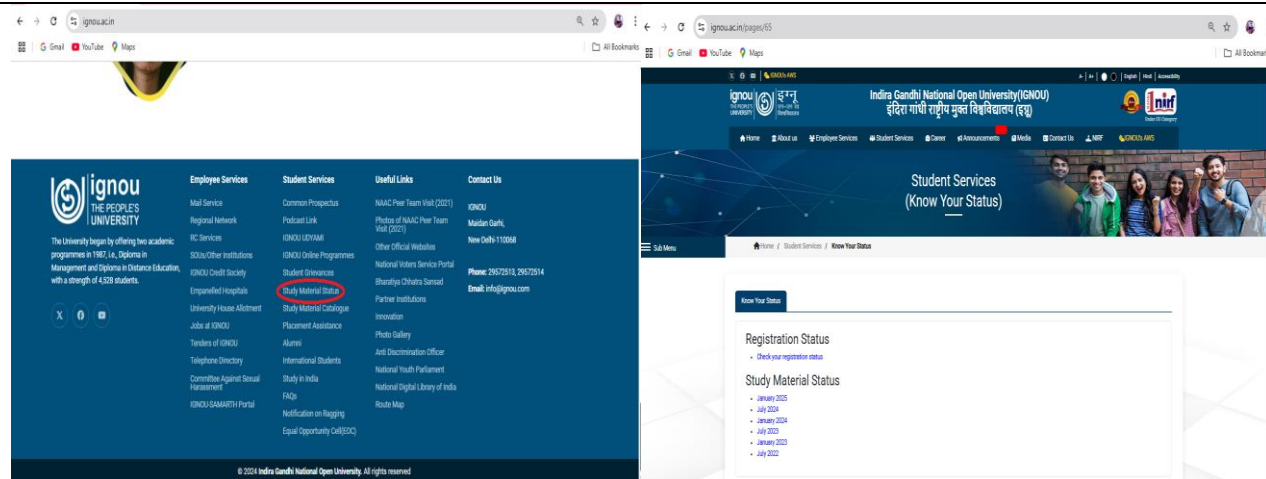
ignou.ac.in

Gmail YouTube Maps

All Bookmarks

ignou THE PEOPLE'S UNIVERSITY

The University began by offering two academic programmes in 1987, i.e., Diploma in Management and Diploma in Distance Education, with a strength of 4,528 students.

Employee Services
Mail Service
Regional Network
RC Services
SOUs/Other Institutions
IGNOU Credit Society
Empanelled Hospitals
University House Allotment
Jobs at IGNOU
Tenders of IGNOU
Telephone Directory
Committee Against Sexual Harassment
IGNOU-SAMARTH Portal

Student Services
Common Prospectus
Podcast Link
IGNOU UDYAMI
IGNOU Online Programmes
Student Grievances
Study Material Status
Study Material Catalogue
Placement Assistance
Alumni
International Students
Study in India
FAQs
Notification on Ragging
Equal Opportunity Cell(EOC)

Useful Links
NAAC Peer Team Visit (2021)
Photos of NAAC Peer Team Visit (2021)
Other Official Websites
National Voters Service Portal
Bharatiya Chhatra Sansad
Partner Institutions
Innovation
Photo Gallery
Anti Discrimination Officer
National Youth Parliament
National Digital Library of India
Route Map

Contact Us
IGNOU
Maidan Garhi,
New Delhi-110068

Phone: 29572513, 29572514
Email: info@ignou.com

© 2024 Indira Gandhi National Open University. All rights reserved

ignou.ac.in/pages/65

Gmail YouTube Maps

All Bookmarks

IGNOU's AWS

English | Hindi | Accessibility

Indira Gandhi National Open University(IGNOU)
इंदिरा गांधी राष्ट्रीय मुक्त विश्वविद्यालय (इग्नू)

Home About us Employee Services Student Services Career Announcements Media Contact Us NIRF IGNOU's AWS

Student Services
(Know Your Status)

Sub Menu

Home / Student Services / Know Your Status

Know Your Status

Registration Status
• Check your registration status

Study Material Status
• January 2025
• July 2024
• January 2024
• July 2023
• January 2023
• July 2022